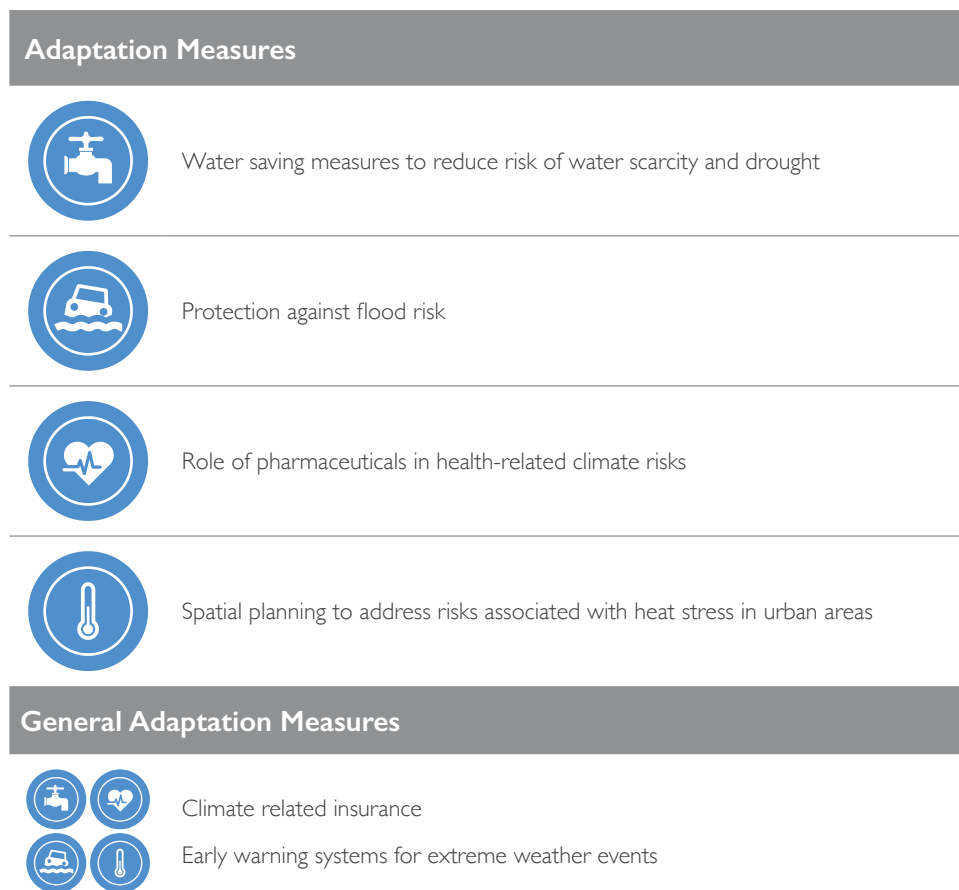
Adaptation Measures

Water saving measures to reduce risk of water scarcity and drought

Protection against flood risk

Role of pharmaceuticals in health-related climate risks

Spatial planning to address risks associated with heat stress in urban areas

General Adaptation Measures

Climate related insurance

Early warning systems for extreme weather events